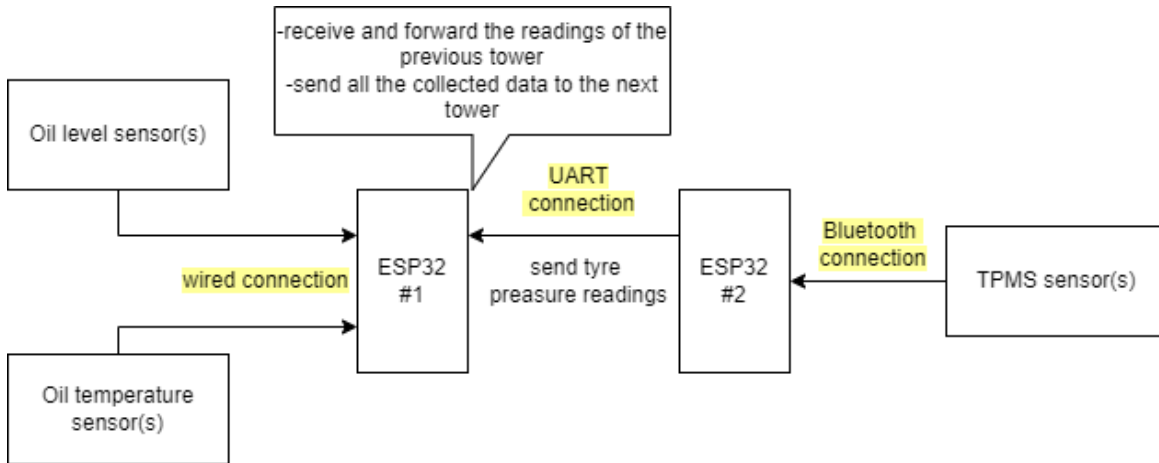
-receive and forward the readings of the previous tower
-send all the collected data to the next tower

Oil level sensor(s)

wired connection

Oil temperature sensor(s)

ESP32 #1

UART connection

send tyre preasure readings

ESP32 #2

Bluetooth connection

TPMS sensor(s)